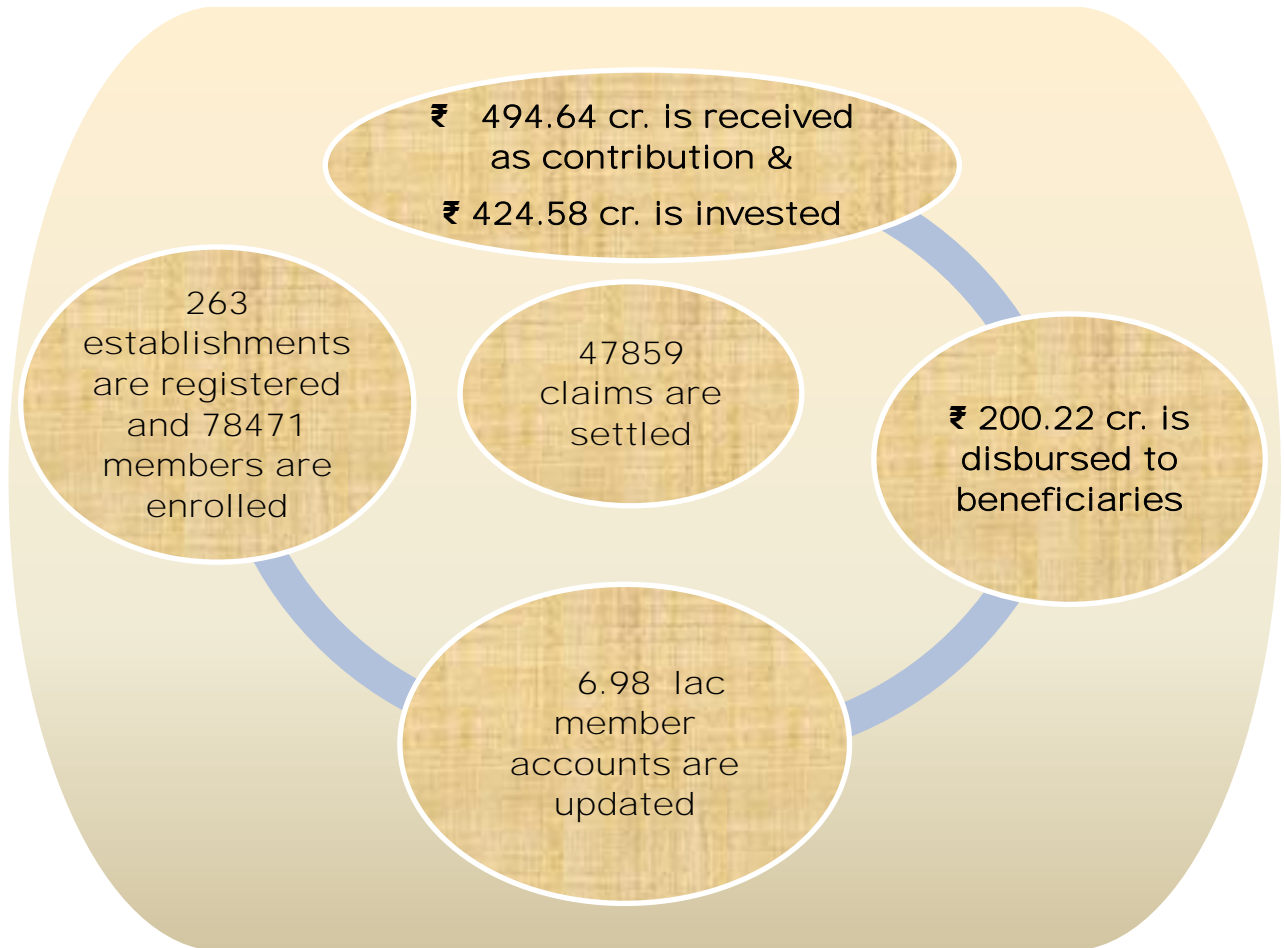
₹ 494.64 cr. is received as contribution &

₹ 424.58 cr. is invested

263 establishments are registered and 78471 members are enrolled

47859 claims are settled

₹ 200.22 cr. is disbursed to beneficiaries

6.98 lac member accounts are updated